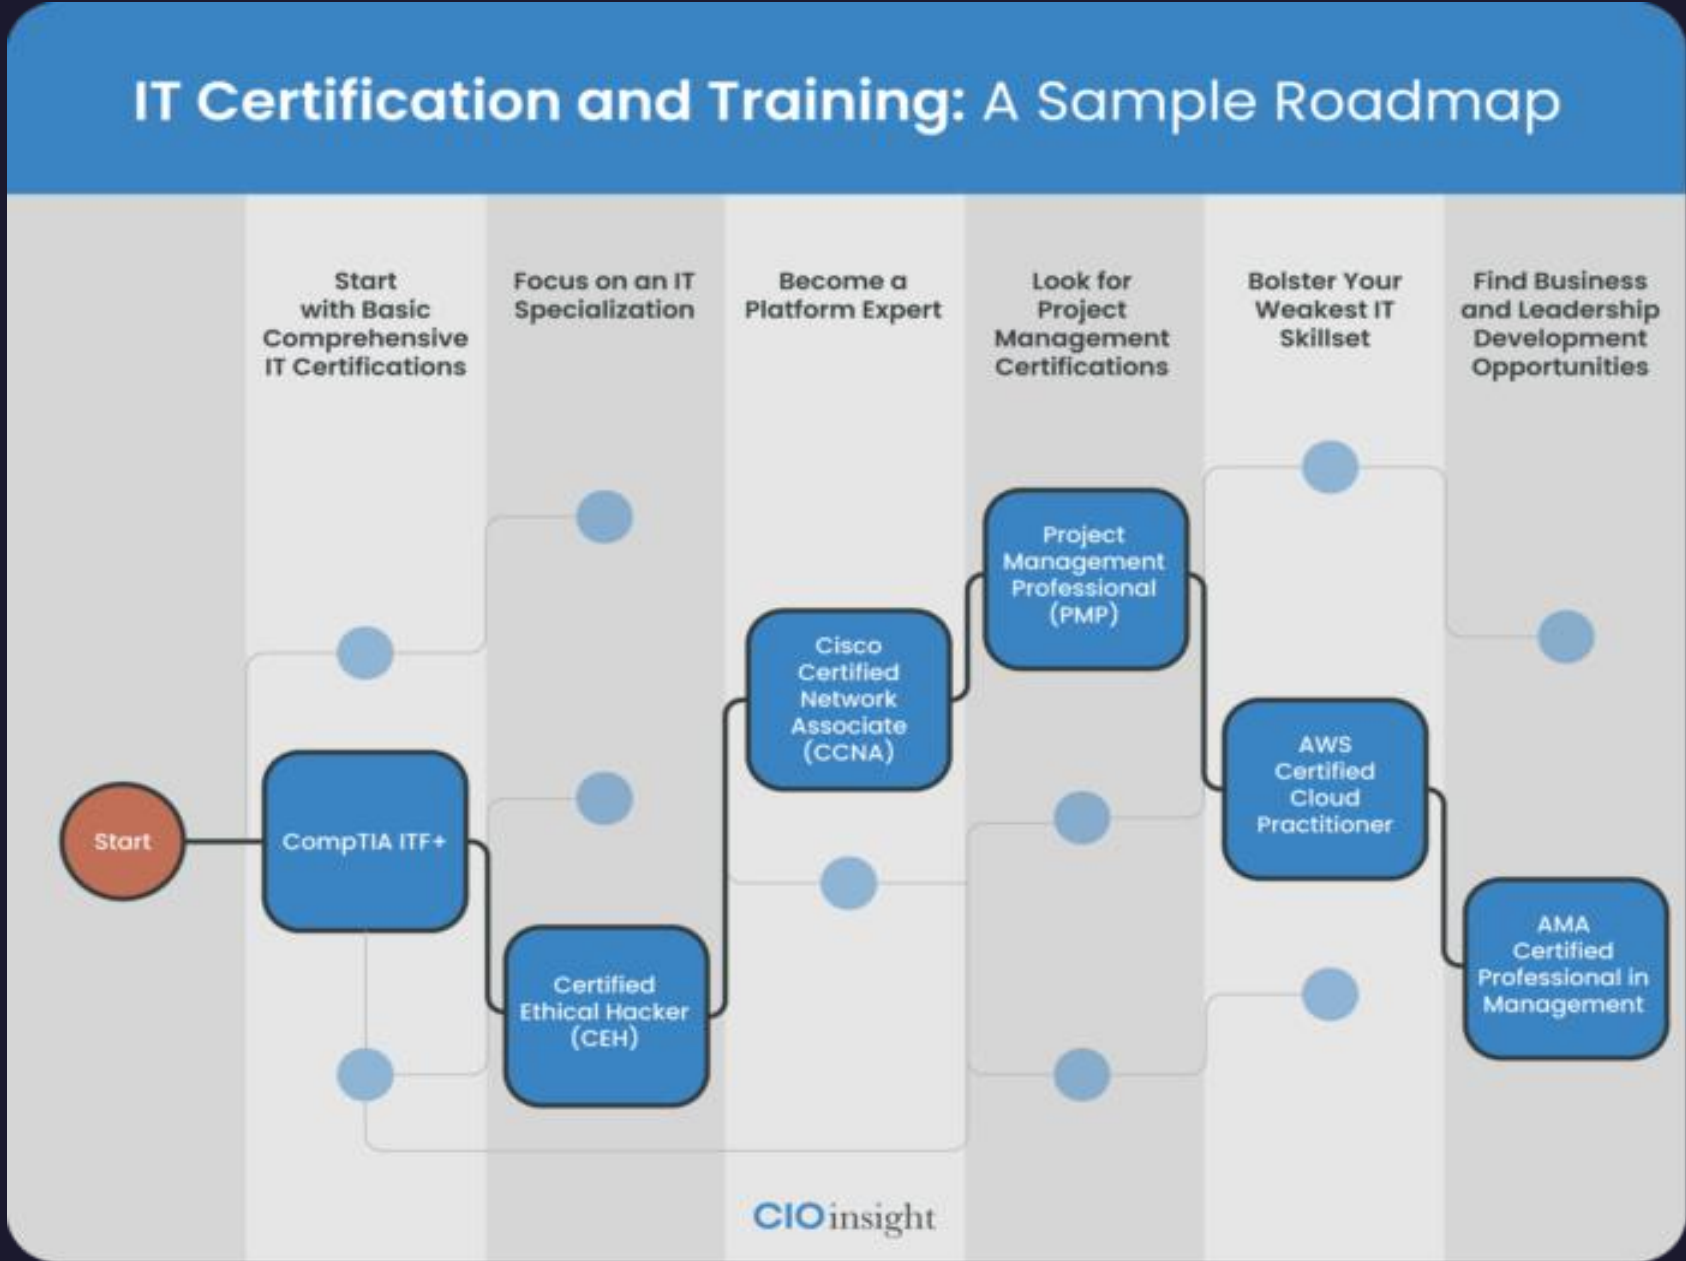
IT Certification and Training: A Sample Roadmap

Start with Basic Comprehensive IT Certifications

Focus on an IT Specialization

Become a Platform Expert

Look for Project Management Certifications

Bolster Your Weakest IT Skillset

Find Business and Leadership Development Opportunities

Start

CompTIA ITF+

Certified Ethical Hacker (CEH)

Cisco Certified Network Associate (CCNA)

Project Management Professional (PMP)

AWS Certified Cloud Practitioner

AMA Certified Professional in Management

CIOinsight